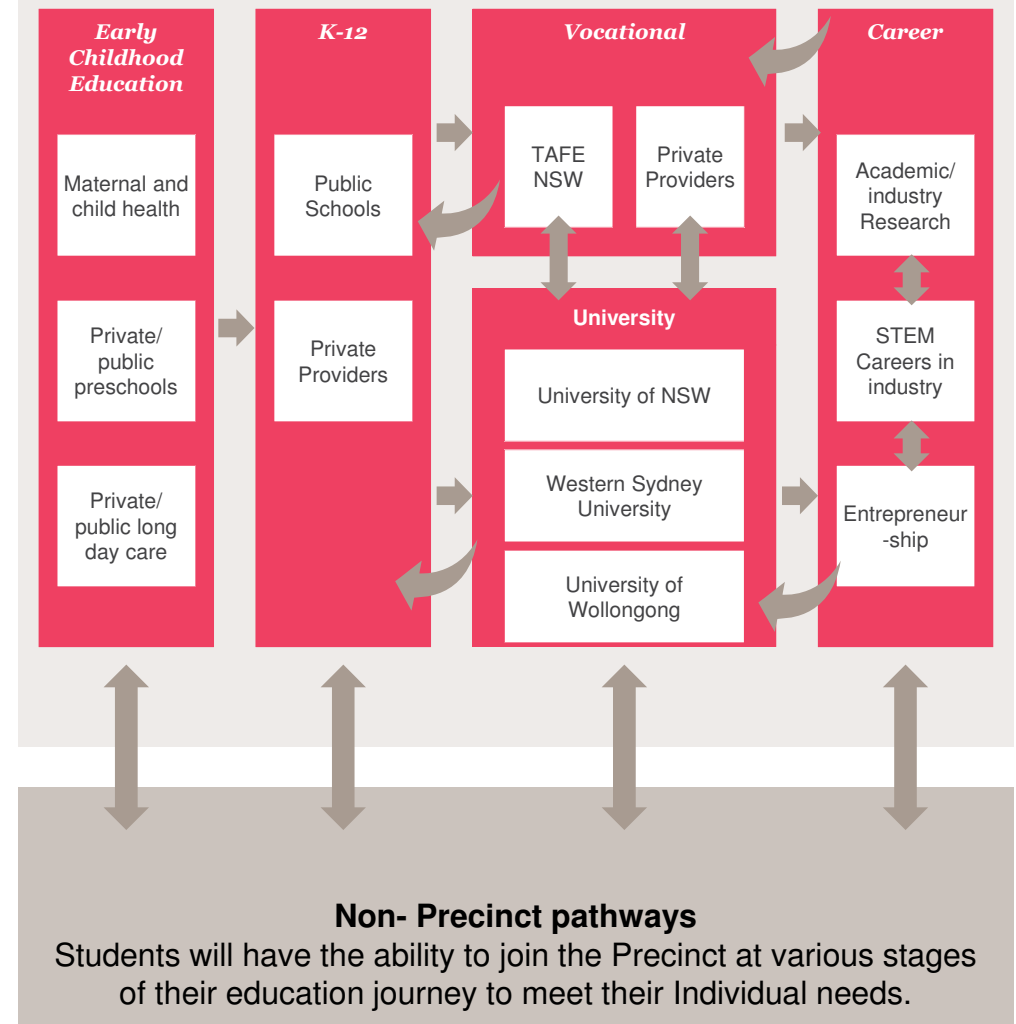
Early Childhood Education

Maternal and child health

Private/ public preschools

Private/ public long day care

K-12

Public Schools

Private Providers

Vocational

TAFE NSW

Private Providers

University

University of NSW

Western Sydney University

University of Wollongong

Career

Academic/ industry Research

STEM Careers in industry

Entrepreneur -ship

Non- Precinct pathways
Students will have the ability to join the Precinct at various stages of their education journey to meet their Individual needs.